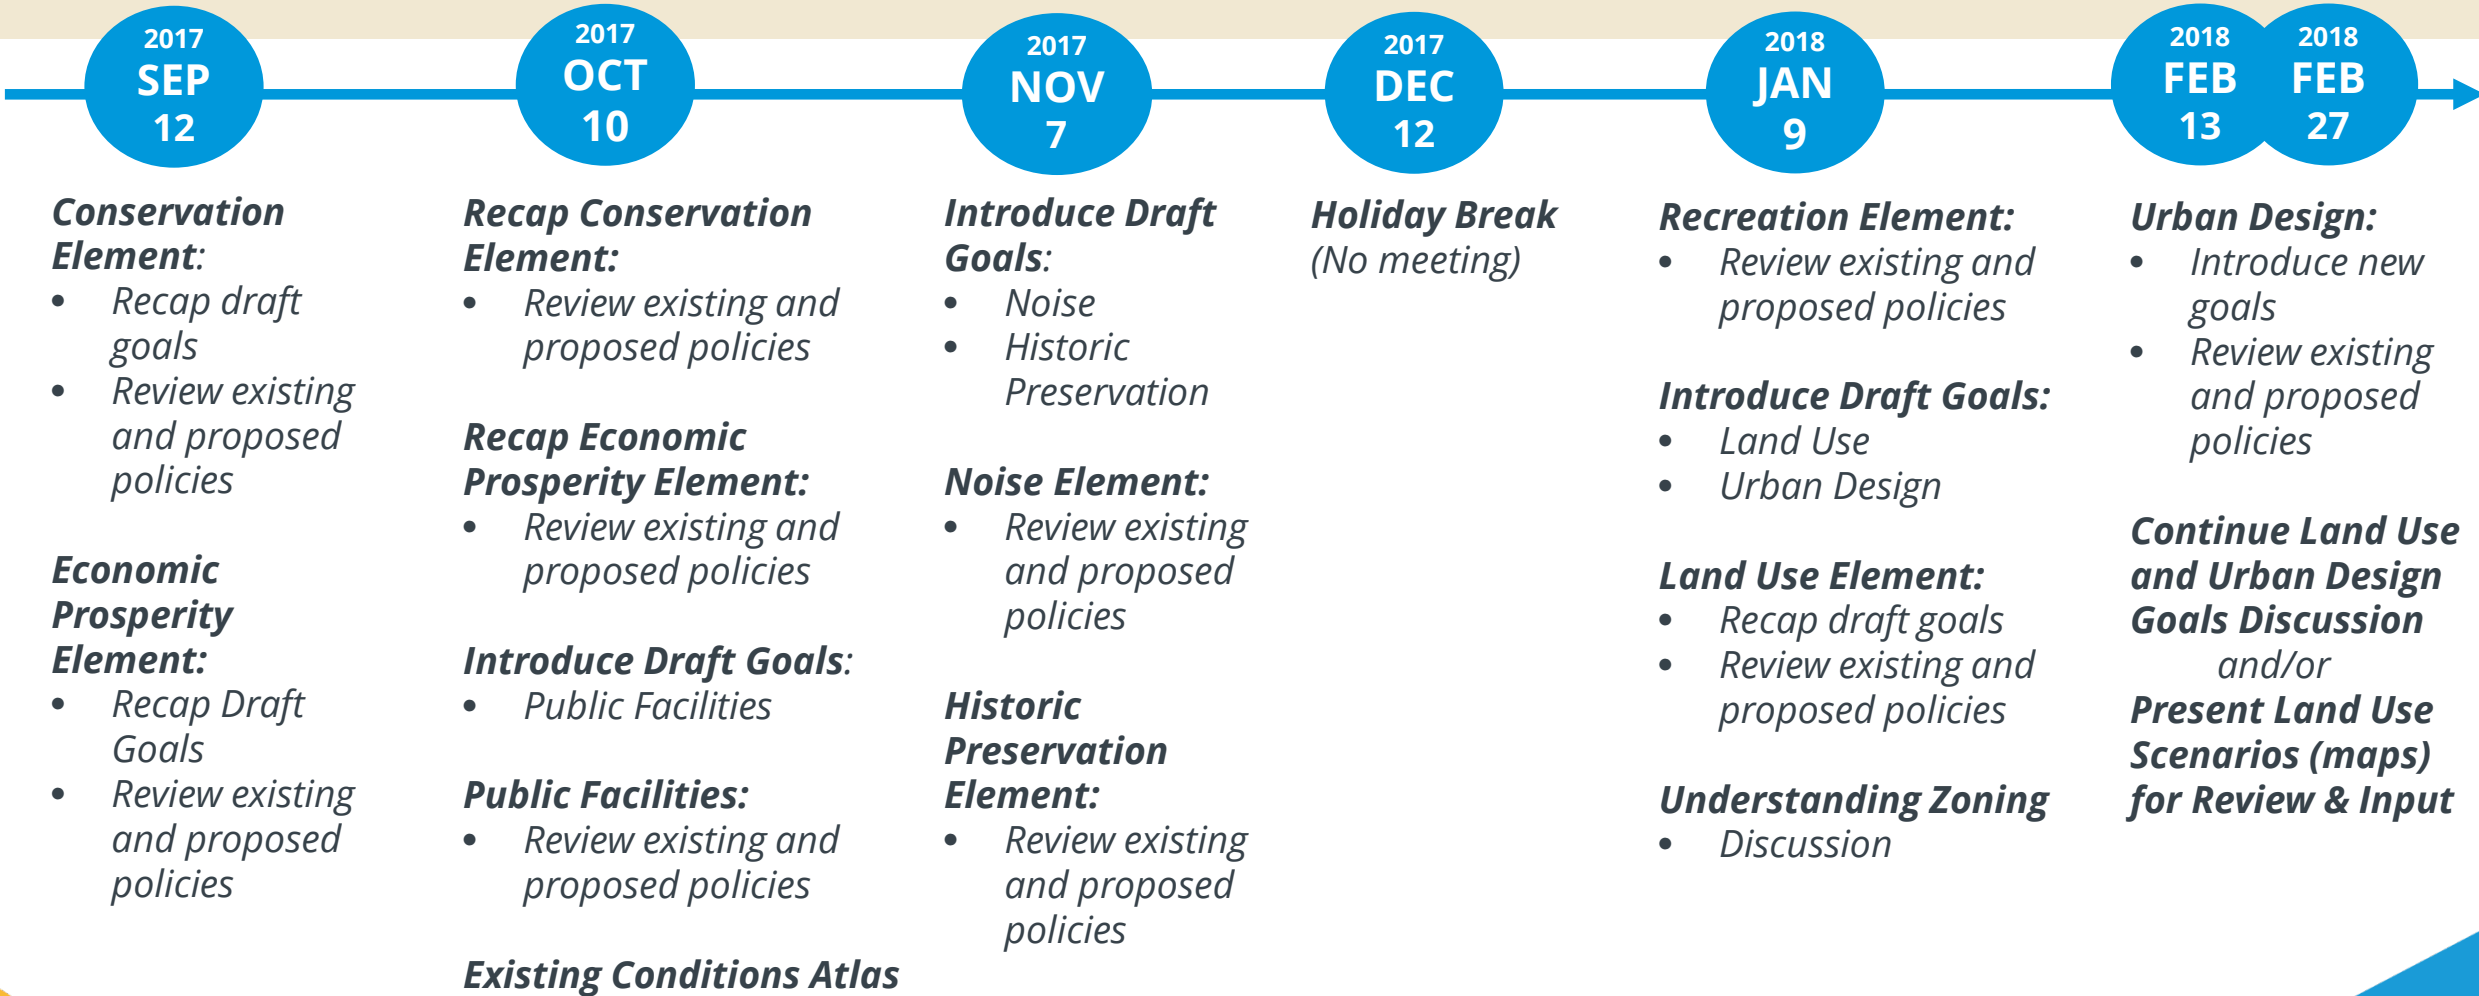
2017
SEP
12

2017
OCT
10

2017
NOV
7

2017
DEC
12

2018
JAN
9

2018
FEB
13

2018
FEB
27

Conservation Element:
• Recap draft goals
• Review existing and proposed policies

Economic Prosperity Element:
• Recap Draft Goals
• Review existing and proposed policies

Recap Conservation Element:
• Review existing and proposed policies

Recap Economic Prosperity Element:
• Review existing and proposed policies

Introduce Draft Goals:
• Public Facilities

Public Facilities:
• Review existing and proposed policies

Existing Conditions Atlas

Introduce Draft Goals:
• Noise
• Historic Preservation

Noise Element:
• Review existing and proposed policies

Historic Preservation Element:
• Review existing and proposed policies

Holiday Break
(No meeting)

Recreation Element:
• Review existing and proposed policies

Introduce Draft Goals:
• Land Use
• Urban Design

Land Use Element:
• Recap draft goals
• Review existing and proposed policies

Understanding Zoning
• Discussion

Urban Design:
• Introduce new goals
• Review existing and proposed policies

Continue Land Use and Urban Design Goals Discussion
and/or
Present Land Use Scenarios (maps) for Review & Input